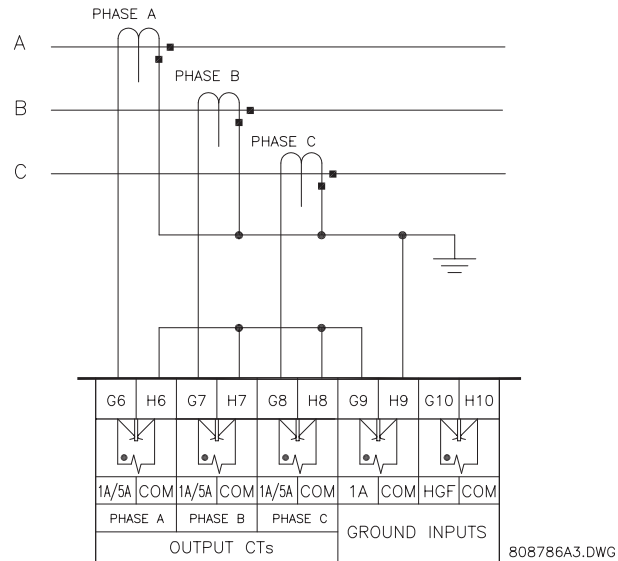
PHASE A

A

PHASE B

B

PHASE C

C

| G6 | H6 | G7 | H7 | G8 | H8 | G9 | H9 | G10 | H10 |
|---|---|---|---|---|---|---|---|---|---|
| 1A/5A | COM | 1A/5A | COM | 1A/5A | COM | 1A | COM | HGF | COM |
| PHASE A | | PHASE B | | PHASE C | | GROUND INPUTS | | | |
| OUTPUT CTs | | | | | | | | | |

808786A3.DWG